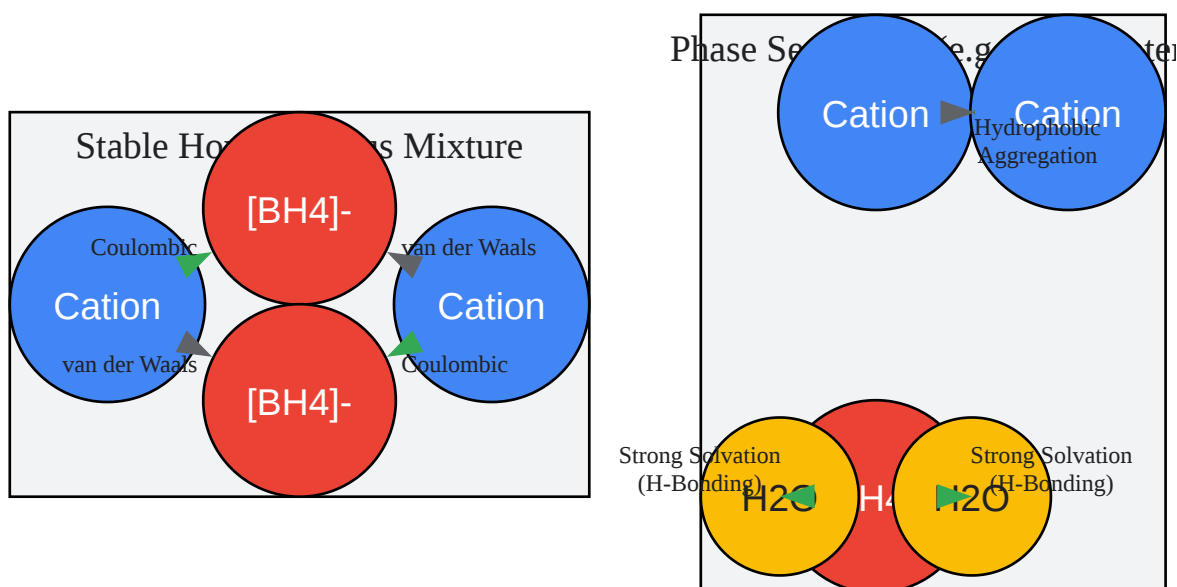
Stable Ho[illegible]s Mixture

[BH4]-

Coulombic

van der Waals

Cation

Cation

van der Waals

Coulombic

[BH4]-

Phase Se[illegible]e.g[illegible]te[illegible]

Cation

Cation

Hydrophobic Aggregation

Strong Solvation (H-Bonding)

H2O

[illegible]H4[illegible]

H2O

Strong Solvation (H-Bonding)